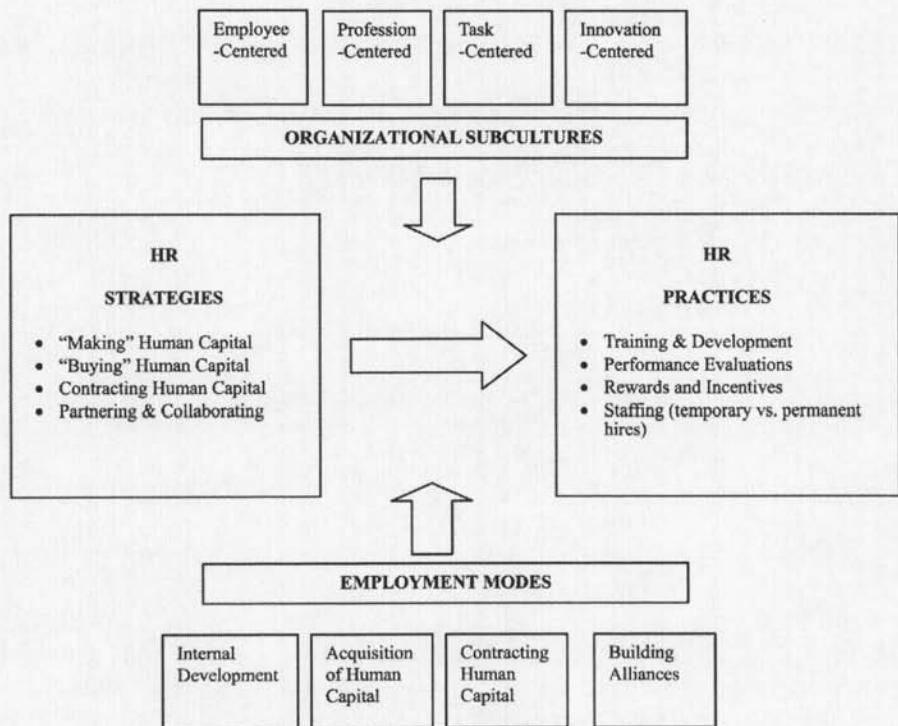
Employee -Centered

Profession -Centered

Task -Centered

Innovation -Centered

ORGANIZATIONAL SUBCULTURES

HR

STRATEGIES

- "Making" Human Capital
- "Buying" Human Capital
- Contracting Human Capital
- Partnering & Collaborating

HR

PRACTICES

- Training & Development
- Performance Evaluations
- Rewards and Incentives
- Staffing (temporary vs. permanent hires)

EMPLOYMENT MODES

Internal Development

Acquisition of Human Capital

Contracting Human Capital

Building Alliances